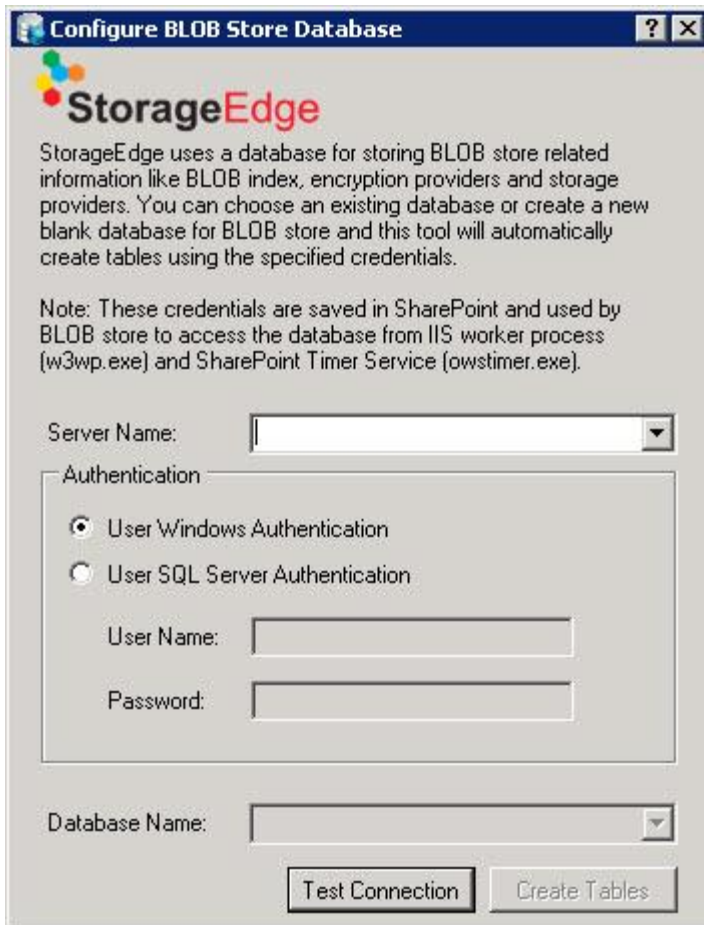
Configure BLOB Store Database

? ×

StorageEdge

StorageEdge uses a database for storing BLOB store related information like BLOB index, encryption providers and storage providers. You can choose an existing database or create a new blank database for BLOB store and this tool will automatically create tables using the specified credentials.

Note: These credentials are saved in SharePoint and used by BLOB store to access the database from IIS worker process (w3wp.exe) and SharePoint Timer Service (owstimer.exe).

Server Name:

Authentication

User Windows Authentication

User SQL Server Authentication

User Name:

Password:

Database Name:

Test Connection

Create Tables